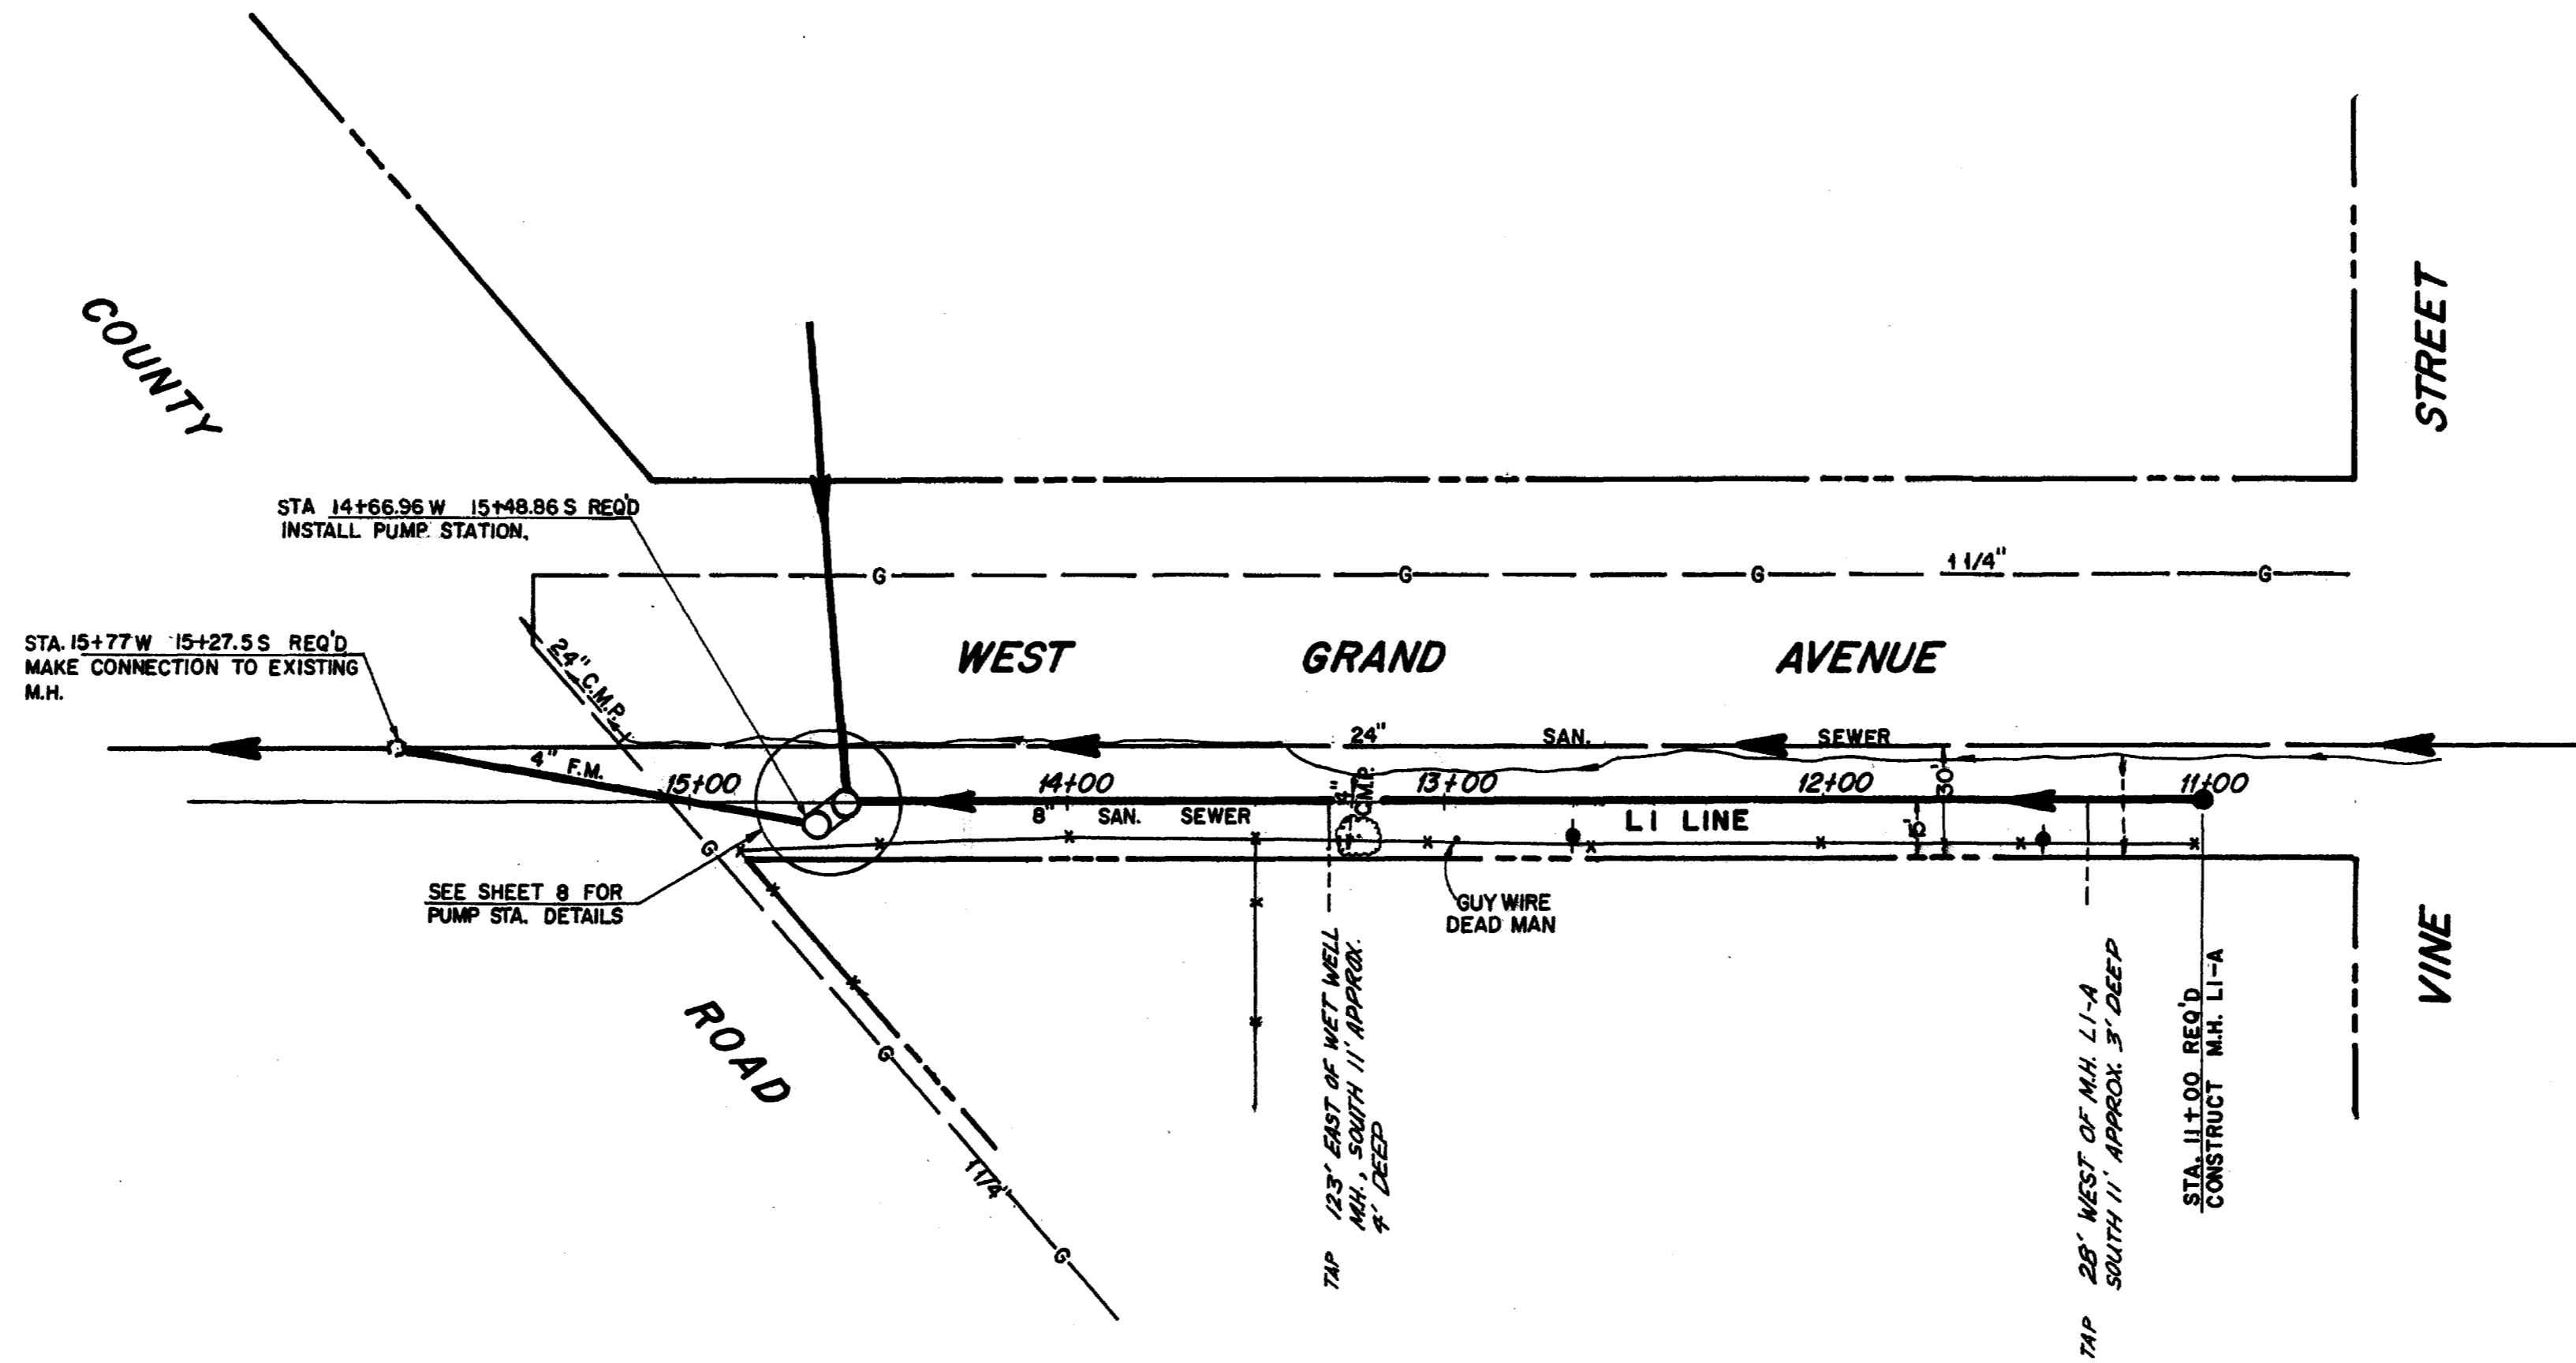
COUNTY

STREET

STA 14+66.96 W 15+48.86 S REQ'D
INSTALL PUMP STATION.

G G G 1 1/4" G

STA. 15+77 W 15+27.5 S REQ'D
MAKE CONNECTION TO EXISTING
M.H.

24" C.M.P.

WEST GRAND AVENUE

24" SAN. SEWER

4" F.M.

15+00 14+00 13+00 12+00 11+00

8" SAN. SEWER

12" C.M.P.

LI LINE

30'

10'

G

SEE SHEET 8 FOR
PUMP STA. DETAILS

GUY WIRE
DEAD MAN

VINE

ROAD

G

G

1 1/4"

TAP 123' EAST OF WET WELL
M.H., SOUTH 11' APPROX.
4' DEEP

TAP 28' WEST OF M.H. LI-A
SOUTH 11' APPROX. 3' DEEP

STA. 11+00 REQ'D
CONSTRUCT M.H. LI-A